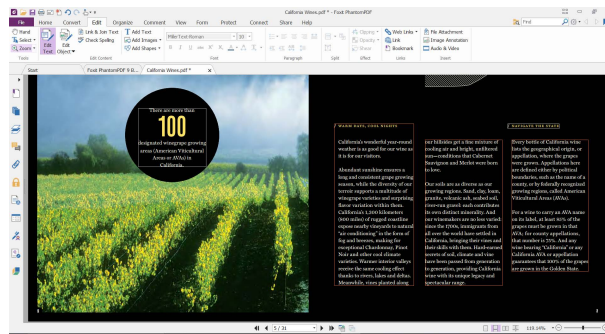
California Wines.pdf * - Foxit PhantomPDF

File Home Convert Edit Organize Comment View Form Protect Connect Share Help

Find

Hand
Select
Zoom

Edit Text
Edit Object

Link & Join Text
Check Spelling

Add Text
Add Images
Add Shapes

Clipping
Opacity
Shear

Web Links
Link
Bookmark

File Attachment
Image Annotation
Audio & Video

Tools
Font
Paragraph
Split
Effect
Links
Insert

Start
Foxit PhantomPDF 9 B...
California Wines.pdf *

There are more than

100

designated winegrape growing areas (American Viticultural Areas or AVAs) in California.

WARM DAYS, COOL NIGHTS

California's wonderful year-round weather is as good for our wine as it is for our visitors.

Abundant sunshine ensures a long and consistent grape growing season, while the diversity of our terroir supports a multitude of winegrape varieties and surprising flavor variation within them. California's 1,100 kilometers (900 miles) of rugged coastline expose nearby vineyards to natural "air conditioning" in the form of fog and breezes, making for exceptional Chardonnay, Pinot Noir and other cool climate varieties. Warmer interior valleys receive the same cooling effect thanks to rivers, lakes and deltas. Meanwhile, vines planted along

our hillsides get a fine mixture of cooling air and bright, unfiltered sun—conditions that Cabernet Sauvignon and Merlot were born to love.

Our soils are as diverse as our growing regions. Sand, clay, loam, granite, volcanic ash, seabed soil, river-run gravel: each contributes its own distinct minerality. And our winemakers are no less varied: since the 1700s, immigrants from all over the world have settled in California, bringing their vines and their skills with them. Hard-earned secrets of soil, climate and vine have been passed from generation to generation, providing California wine with its unique legacy and spectacular range.

NAVIGATE THE STATE

Every bottle of California wine lists the geographical origin, or appellation, where the grapes were grown. Appellations here are defined either by political boundaries, such as the name of a county, or by federally recognized growing regions, called American Viticultural Areas (AVAs).

For a wine to carry an AVA name on its label, at least 85% of the grapes must be grown in that AVA; for county appellations, that number is 75%. And any wine bearing "California" or any California AVA or appellation guarantees that 100% of the grapes are grown in the Golden State.

5 / 31

128.24%